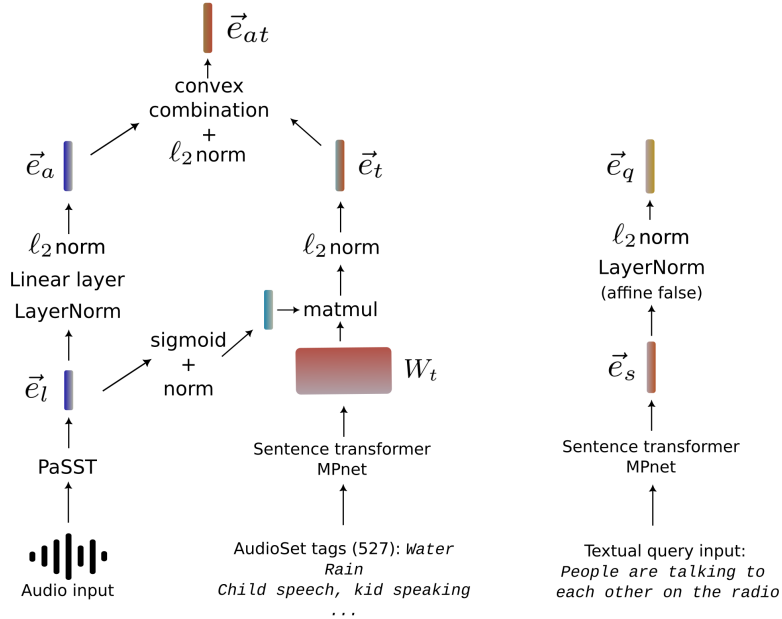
$\vec{e}_{at}$

convex combination + $\ell_2$ norm

$\vec{e}_a$

$\ell_2$ norm

Linear layer

LayerNorm

$\vec{e}_l$

PaSST

Audio input

sigmoid + norm

$\vec{e}_t$

$\ell_2$ norm

matmul

$W_t$

Sentence transformer MPnet

AudioSet tags (527): Water
Rain
Child speech, kid speaking
...

$\vec{e}_q$

$\ell_2$ norm

LayerNorm
(affine false)

$\vec{e}_s$

Sentence transformer MPnet

Textual query input:
People are talking to each other on the radio